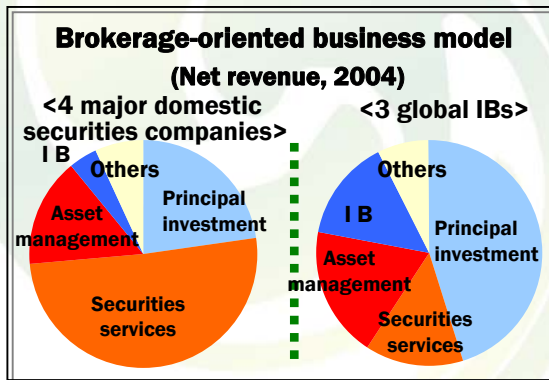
Brokerage-oriented business model
(Net revenue, 2004)

<4 major domestic securities companies>

I B
Others
Principal investment
Asset management
Securities services

<3 global IBs>

Others
I B
Principal investment
Asset management
Securities services